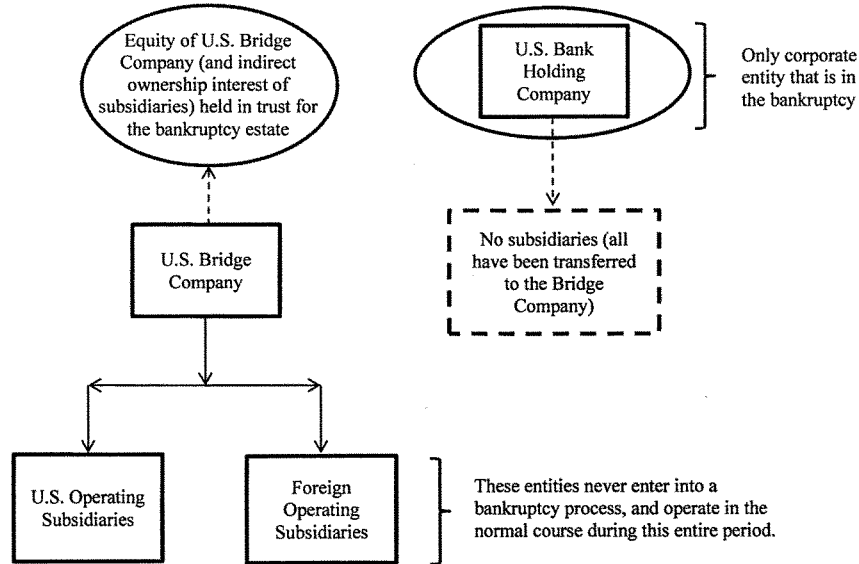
Equity of U.S. Bridge Company (and indirect ownership interest of subsidiaries) held in trust for the bankruptcy estate

U.S. Bank Holding Company

Only corporate entity that is in the bankruptcy

No subsidiaries (all have been transferred to the Bridge Company)

U.S. Bridge Company

U.S. Operating Subsidiaries

Foreign Operating Subsidiaries

These entities never enter into a bankruptcy process, and operate in the normal course during this entire period.